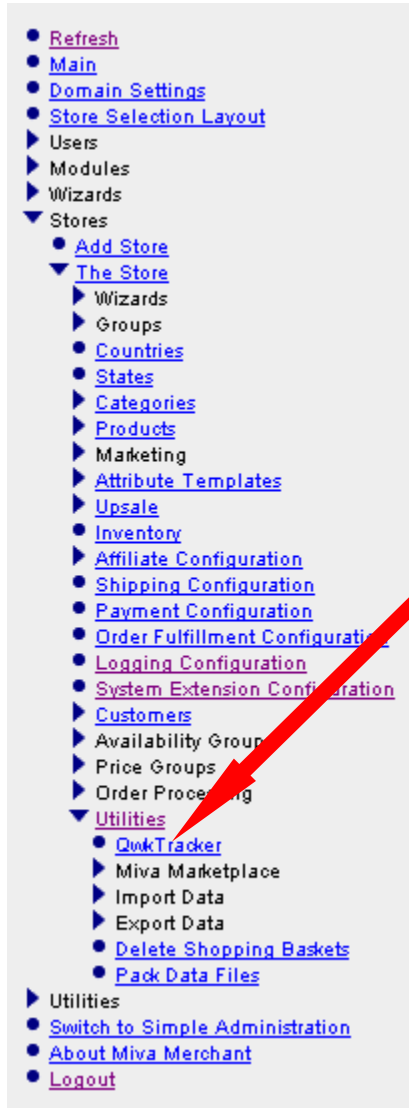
Refresh
Main
Domain Settings
Store Selection Layout
Users
Modules
Wizards
Stores
Add Store
The Store
Wizards
Groups
Countries
States
Categories
Products
Marketing
Attribute Templates
Upsale
Inventory
Affiliate Configuration
Shipping Configuration
Payment Configuration
Order Fulfillment Configuratio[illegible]
Logging Configuration
System Extension Con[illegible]iguration
Customers
Availability Group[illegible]
Price Groups
Order Proce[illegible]ing
Utilities
QwkTracker
Miva Marketplace
Import Data
Export Data
Delete Shopping Baskets
Pack Data Files
Utilities
Switch to Simple Administration
About Miva Merchant
Logout